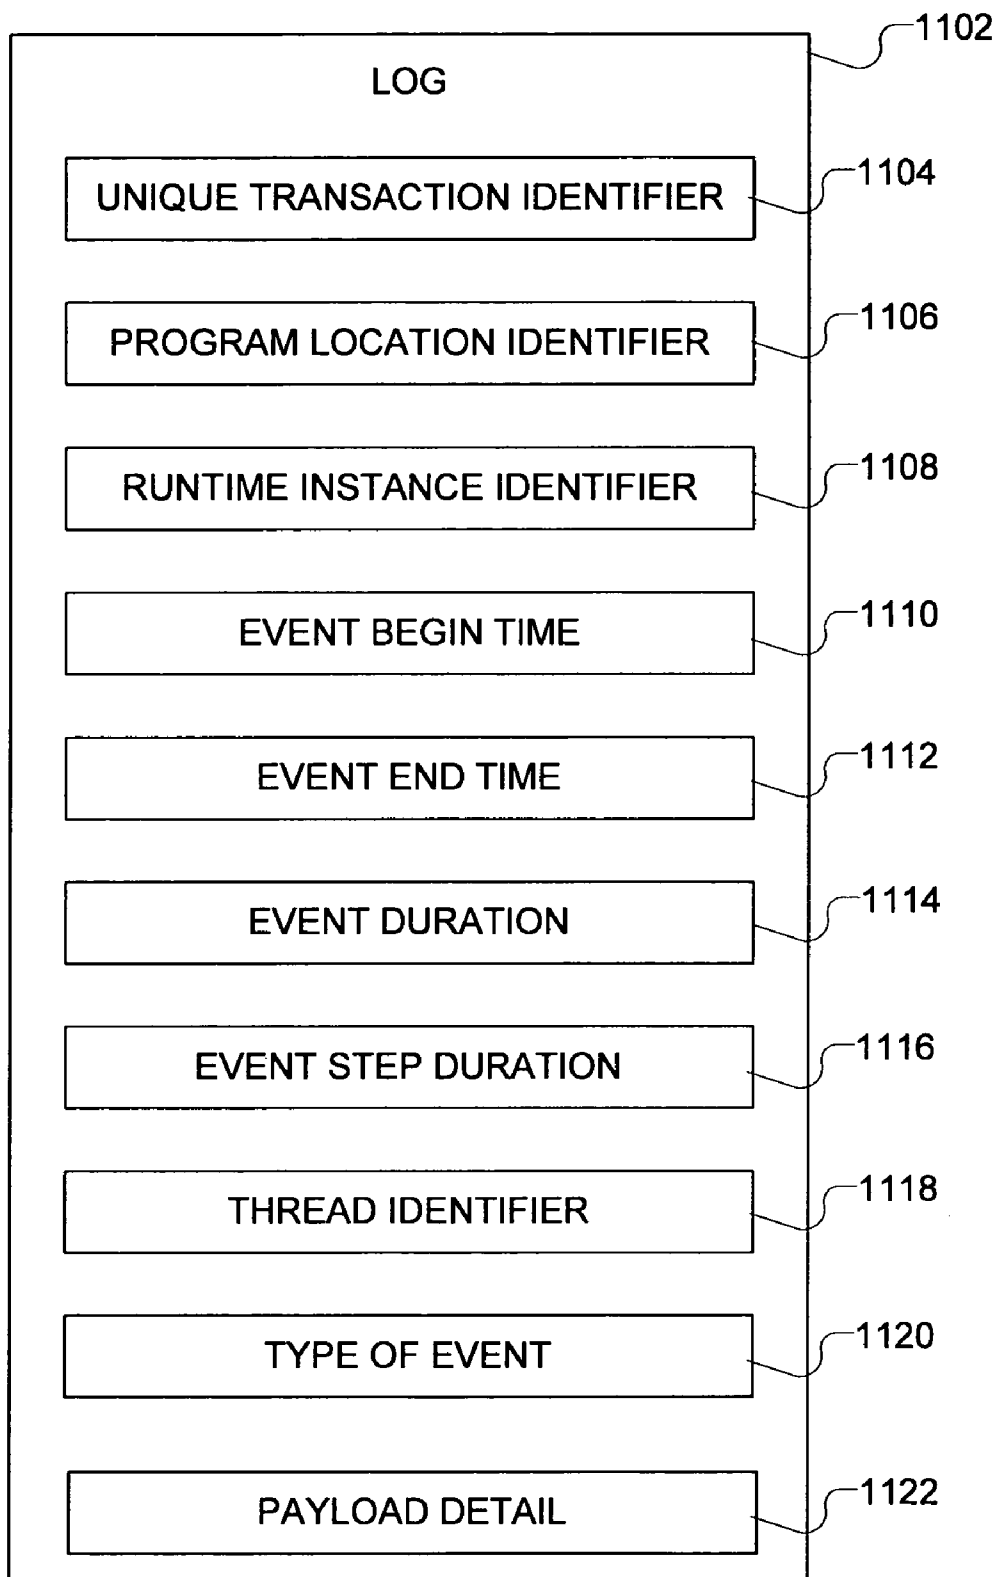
1102

LOG

UNIQUE TRANSACTION IDENTIFIER

1104

PROGRAM LOCATION IDENTIFIER

1106

RUNTIME INSTANCE IDENTIFIER

1108

EVENT BEGIN TIME

1110

EVENT END TIME

1112

EVENT DURATION

1114

EVENT STEP DURATION

1116

THREAD IDENTIFIER

1118

TYPE OF EVENT

1120

PAYLOAD DETAIL

1122